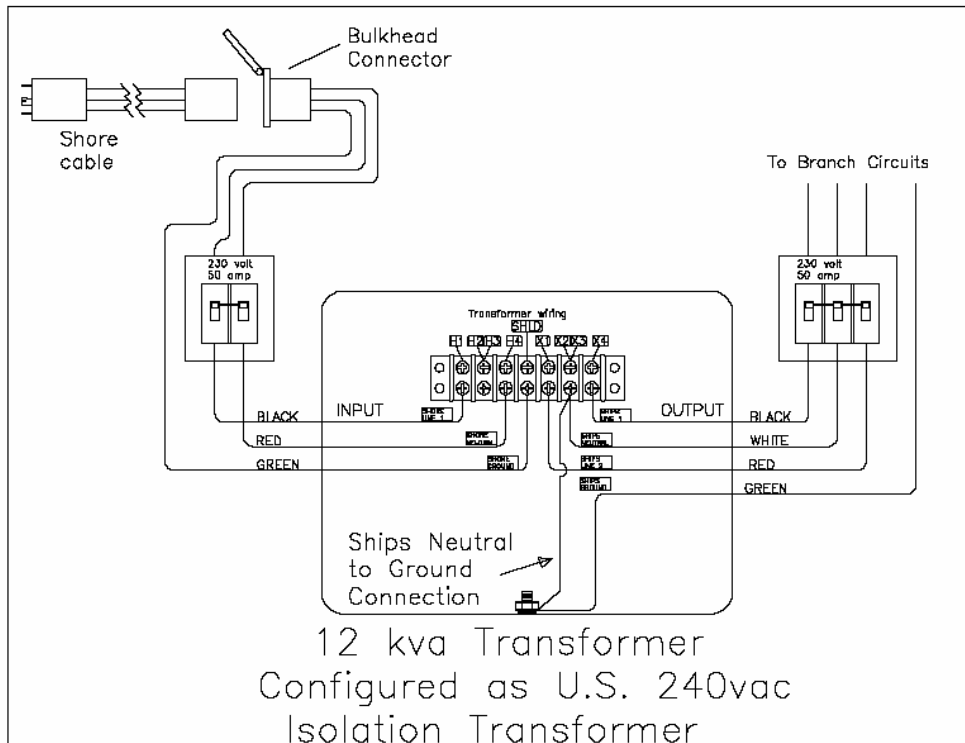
Bulkhead Connector

Shore cable

To Branch Circuits

230 volt 50 amp

230 volt 50 amp

Transformer wiring

SHLD

H1 H2 H3 H4 X1 X2 X3 X4

BLACK

INPUT

SHORE LINE 1

RED

SHORE NEUTRAL

GREEN

SHORE GROUND

OUTPUT

SHIPS LINE 1

BLACK

SHIPS NEUTRAL

WHITE

SHIPS LINE 2

RED

SHIPS GROUND

GREEN

Ships Neutral to Ground Connection

12 kva Transformer
Configured as U.S. 240vac
Isolation Transformer